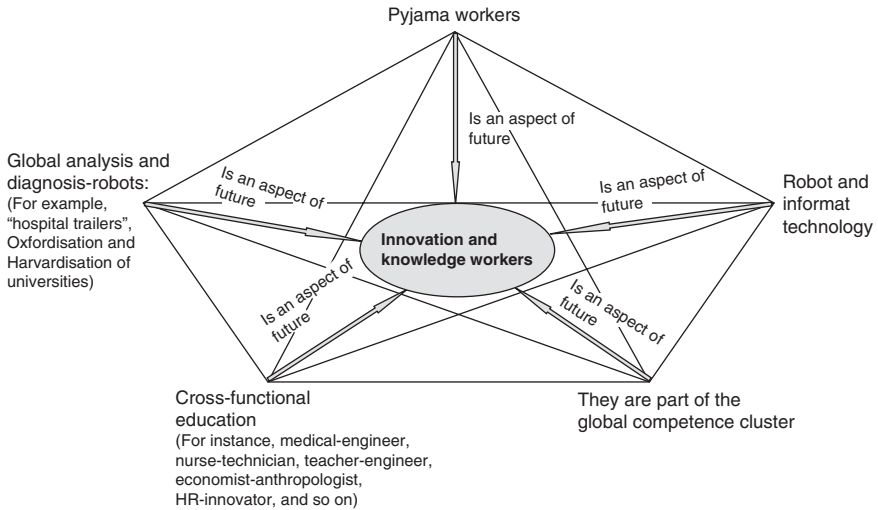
Pyjama workers

Is an aspect of future

Global analysis and diagnosis-robots: (For example, "hospital trailers", Oxfordisation and Harvardisation of universities)

Is an aspect of future

Is an aspect of future

Robot and informat technology

Innovation and knowledge workers

Is an aspect of future

Is an aspect of future

Cross-functional education (For instance, medical-engineer, nurse-technician, teacher-engineer, economist-anthropologist, HR-innovator, and so on)

They are part of the global competence cluster